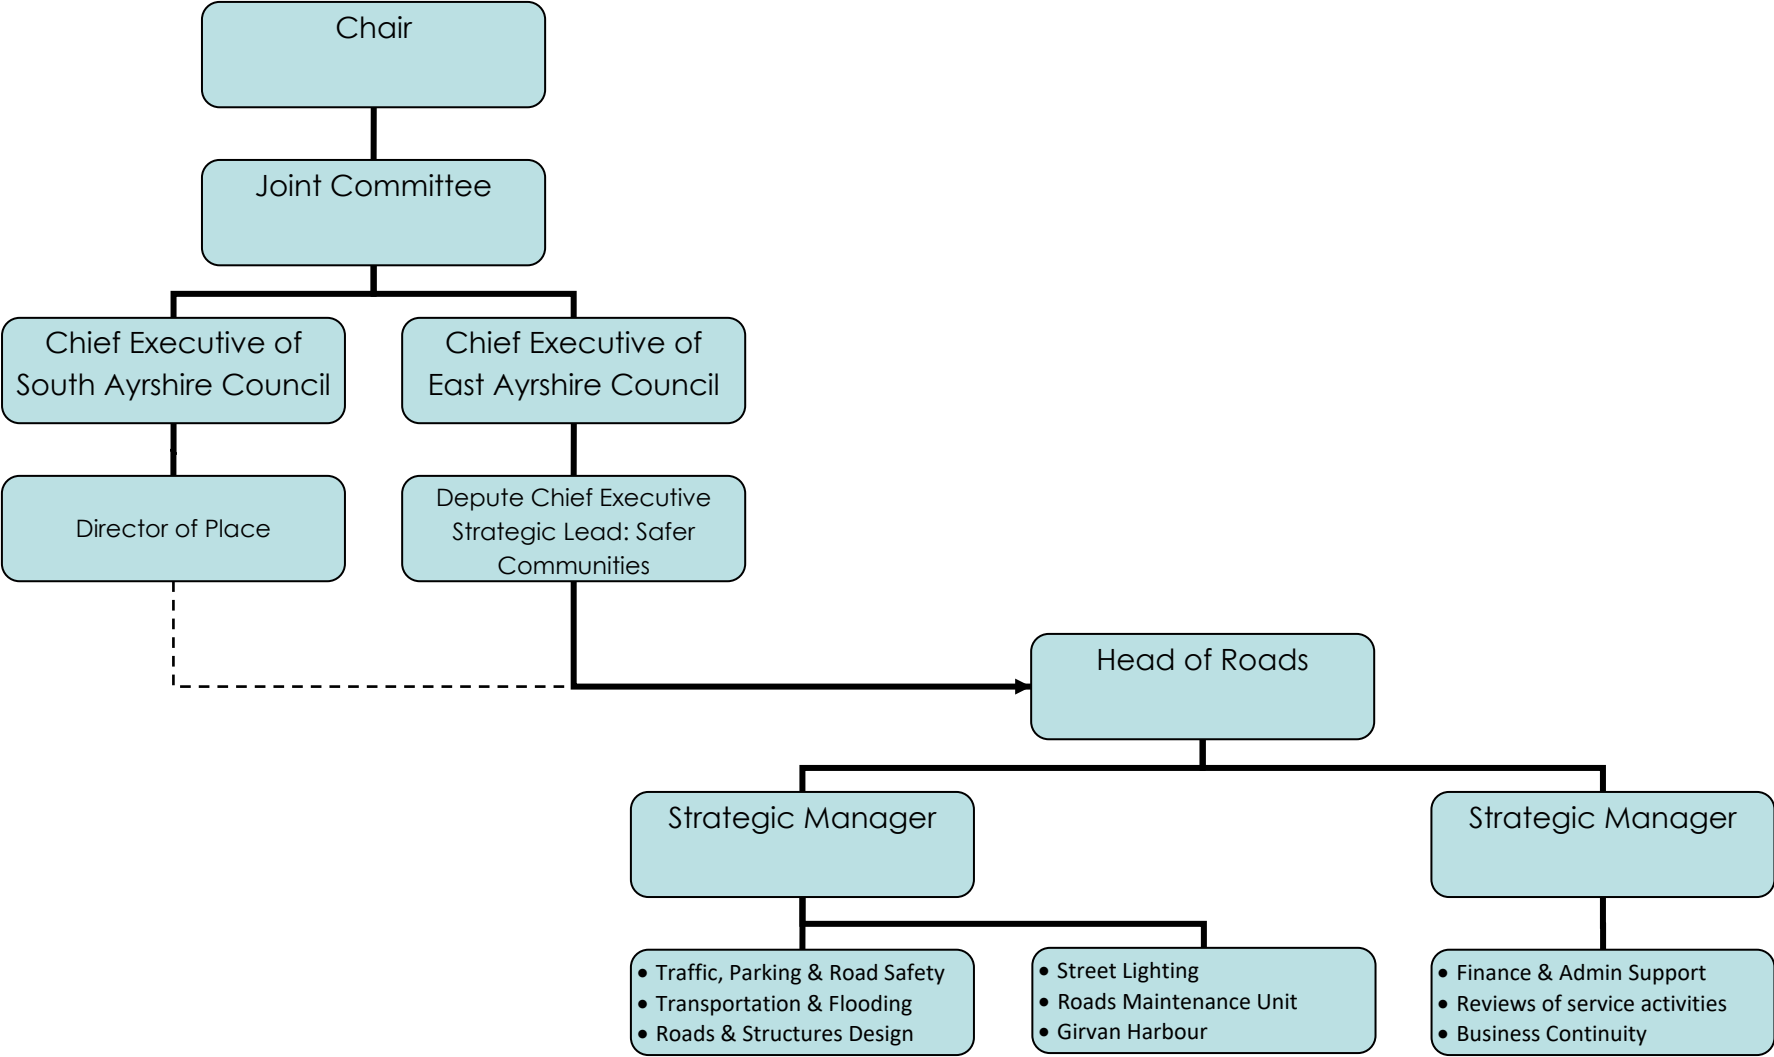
Chair

Joint Committee

Chief Executive of South Ayrshire Council

Chief Executive of East Ayrshire Council

Director of Place

Depute Chief Executive Strategic Lead: Safer Communities

Head of Roads

Strategic Manager

Strategic Manager

• Traffic, Parking & Road Safety
• Transportation & Flooding
• Roads & Structures Design

• Street Lighting
• Roads Maintenance Unit
• Girvan Harbour

• Finance & Admin Support
• Reviews of service activities
• Business Continuity